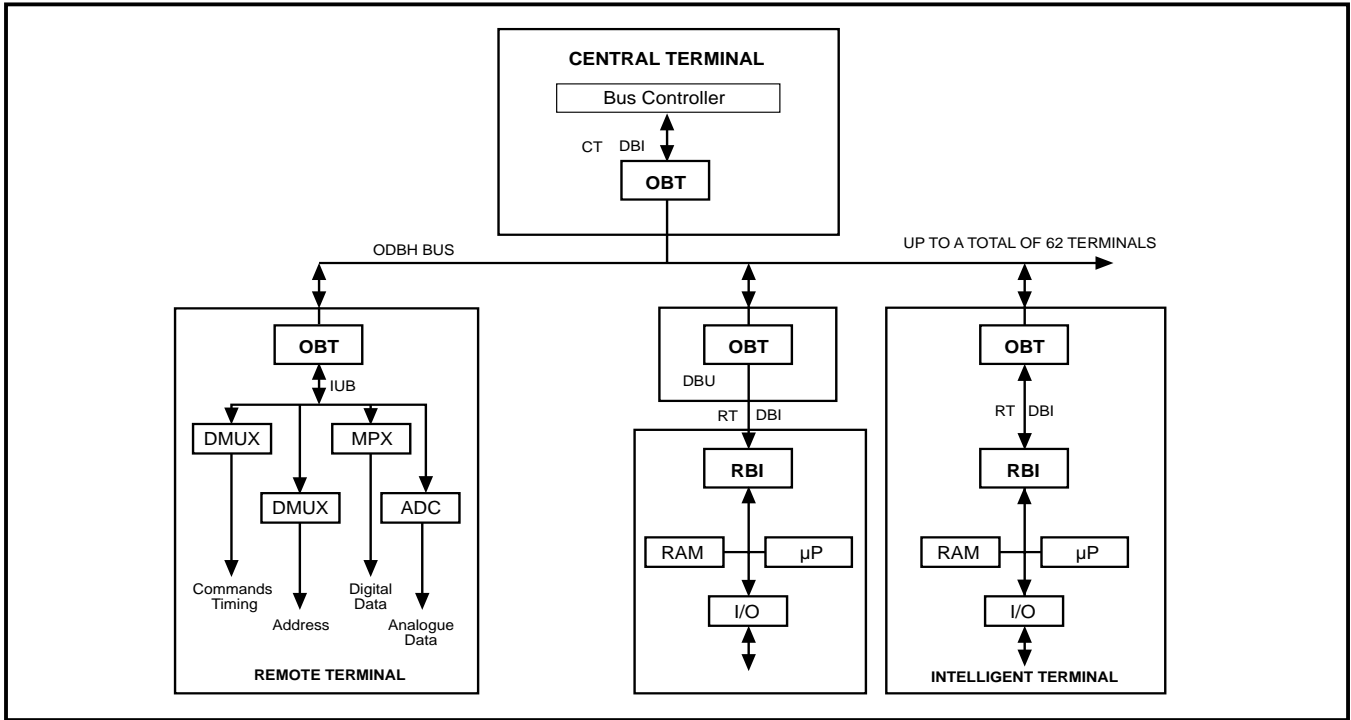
CENTRAL TERMINAL

Bus Controller

CT DBI

OBT

ODBH BUS

UP TO A TOTAL OF 62 TERMINALS

OBT

IUB

DMUX

MPX

DMUX

ADC

Commands Timing

Address

Digital Data

Analogue Data

REMOTE TERMINAL

OBT

DBU

RT DBI

RBI

RAM

μP

I/O

OBT

RT DBI

RBI

RAM

μP

I/O

INTELLIGENT TERMINAL